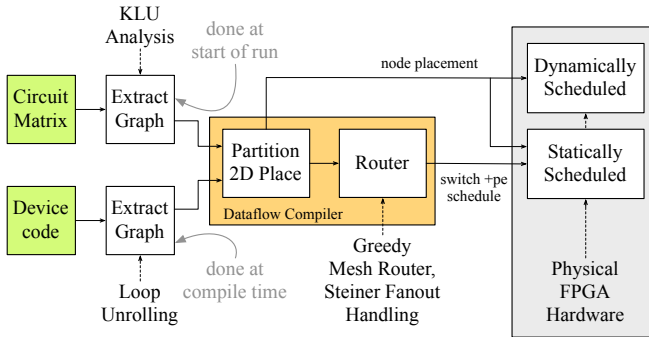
KLU Analysis

done at start of run

node placement

Circuit Matrix

Extract Graph

Partition 2D Place

Router

Dynamically Scheduled

Statically Scheduled

switch +pe schedule

Dataflow Compiler

Device code

Extract Graph

done at compile time

Loop Unrolling

Greedy Mesh Router, Steiner Fanout Handling

Physical FPGA Hardware